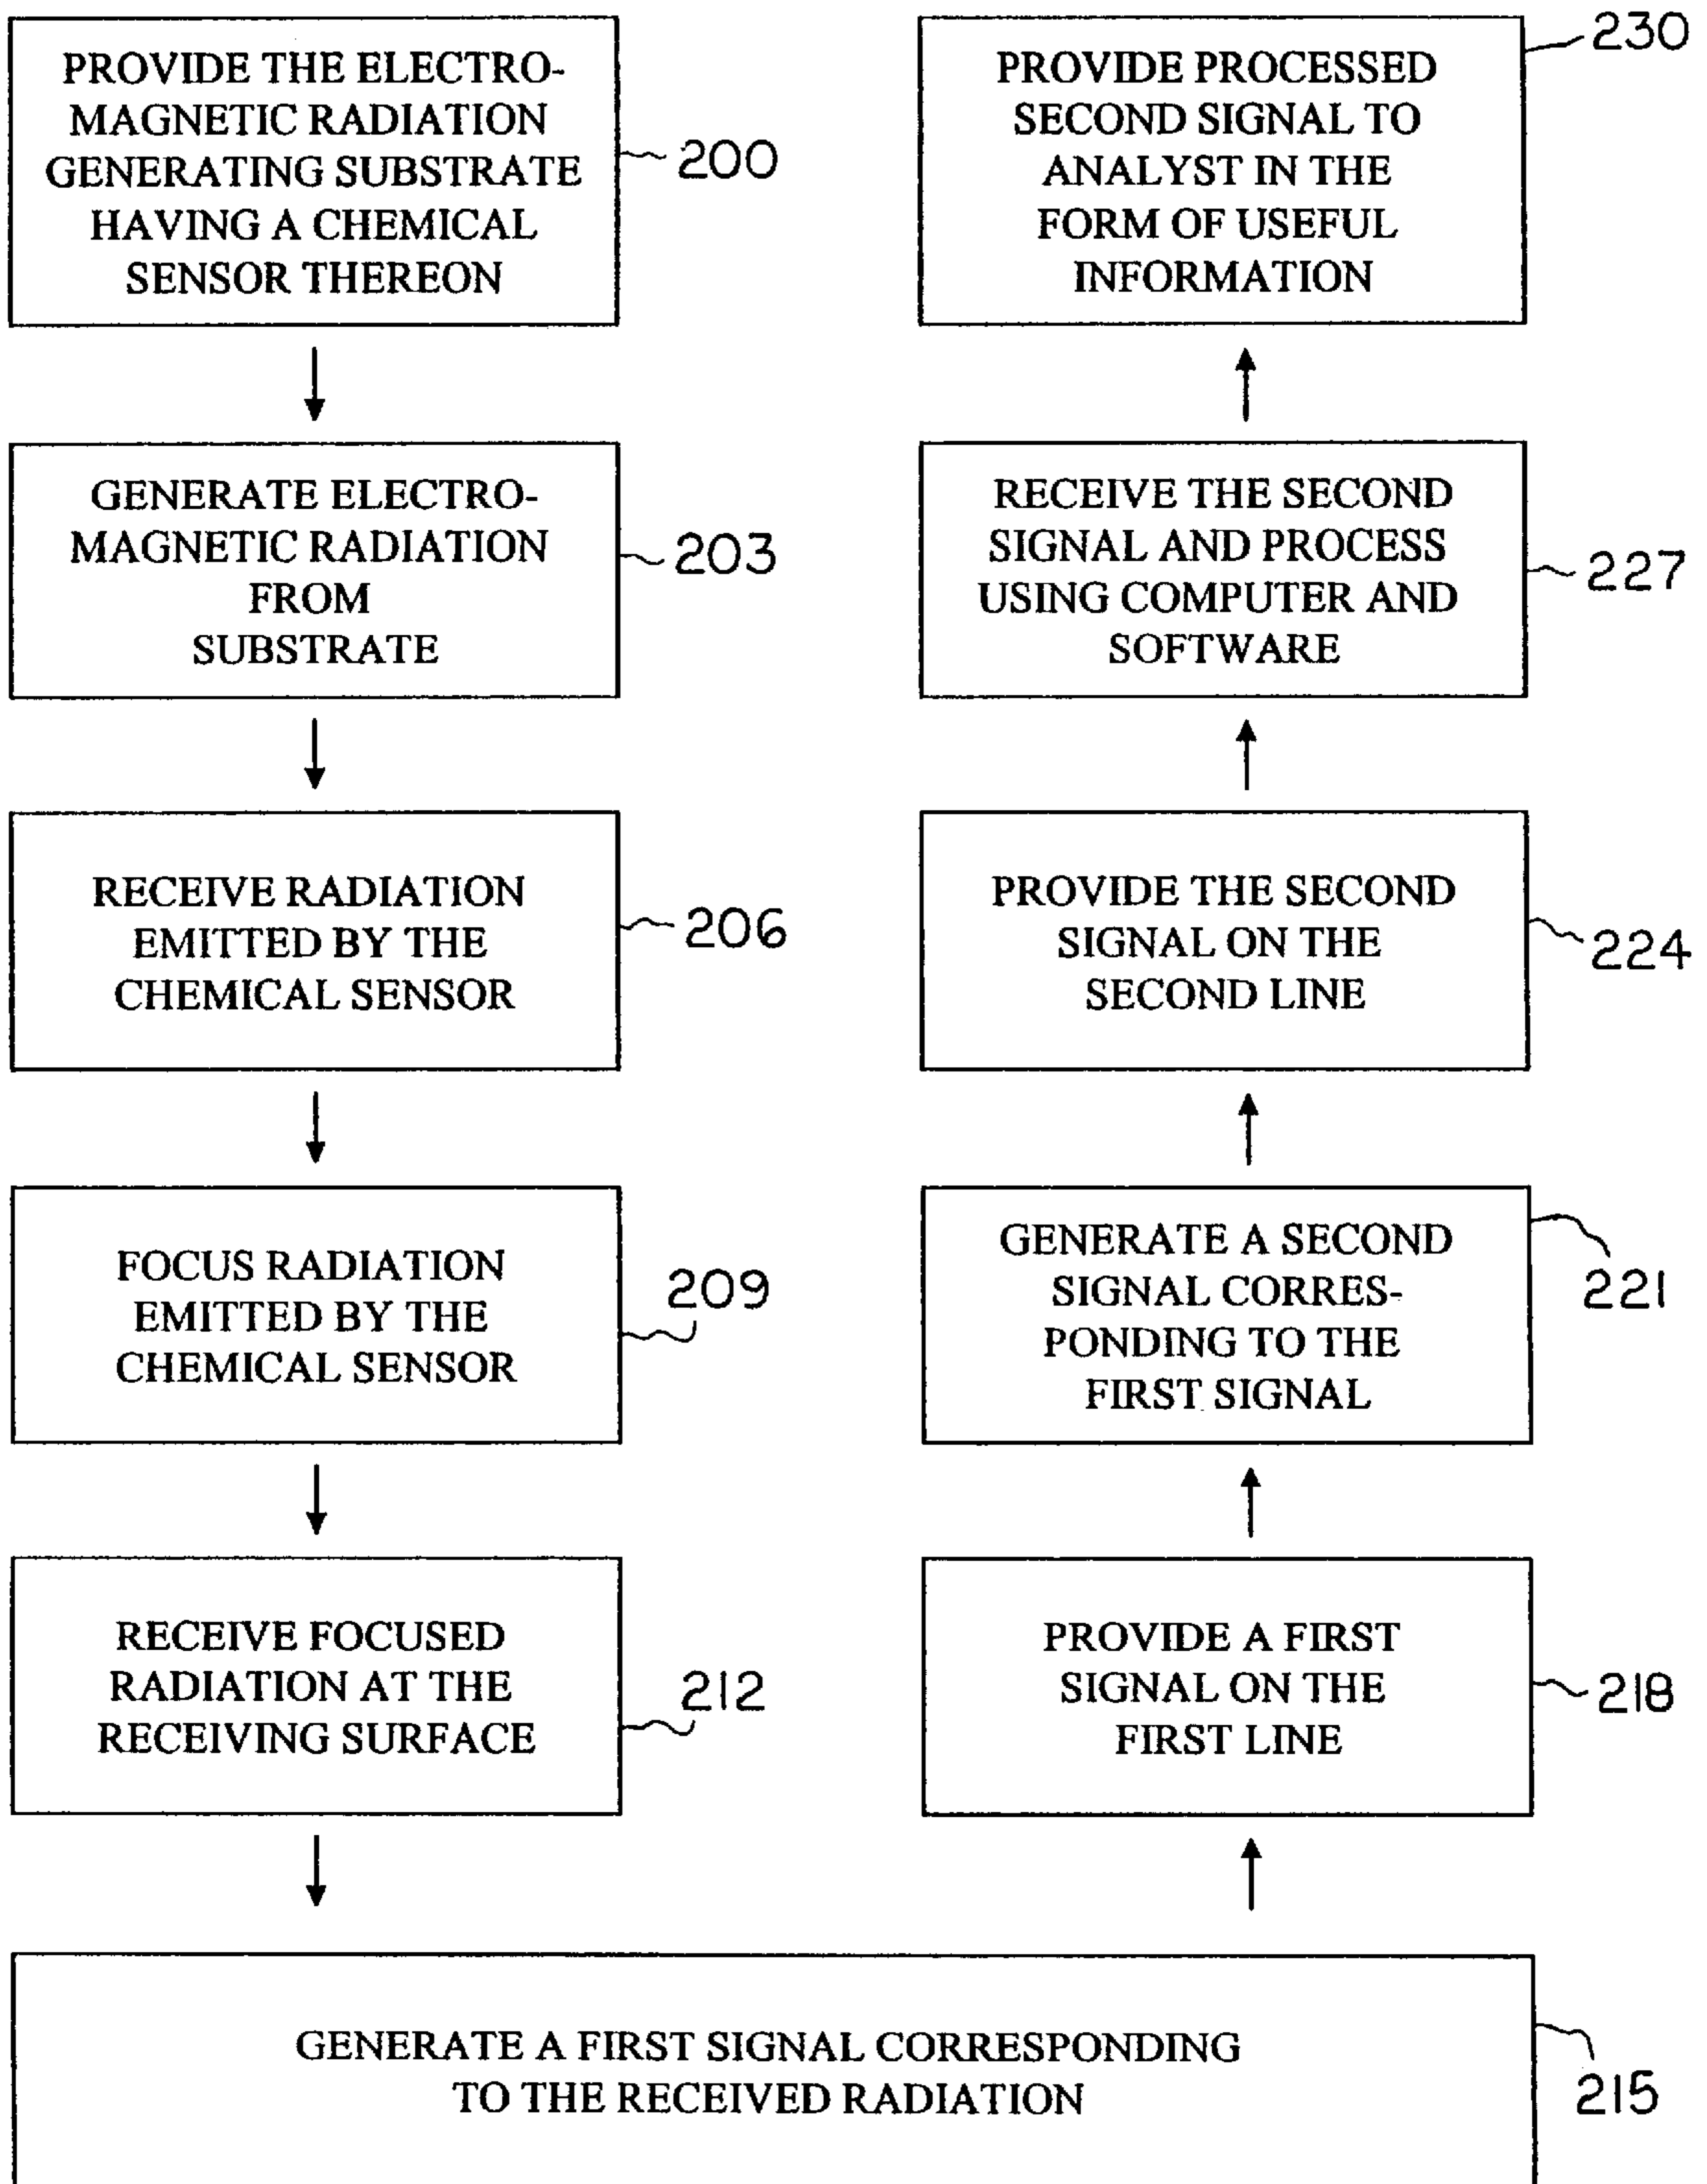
PROVIDE THE ELECTROMAGNETIC RADIATION GENERATING SUBSTRATE HAVING A CHEMICAL SENSOR THEREON

200

GENERATE ELECTROMAGNETIC RADIATION FROM SUBSTRATE

203

RECEIVE RADIATION EMITTED BY THE CHEMICAL SENSOR

206

FOCUS RADIATION EMITTED BY THE CHEMICAL SENSOR

209

RECEIVE FOCUSED RADIATION AT THE RECEIVING SURFACE

212

GENERATE A FIRST SIGNAL CORRESPONDING TO THE RECEIVED RADIATION

215

PROVIDE A FIRST SIGNAL ON THE FIRST LINE

218

GENERATE A SECOND SIGNAL CORRESPONDING TO THE FIRST SIGNAL

221

PROVIDE THE SECOND SIGNAL ON THE SECOND LINE

224

RECEIVE THE SECOND SIGNAL AND PROCESS USING COMPUTER AND SOFTWARE

227

PROVIDE PROCESSED SECOND SIGNAL TO ANALYST IN THE FORM OF USEFUL INFORMATION

230